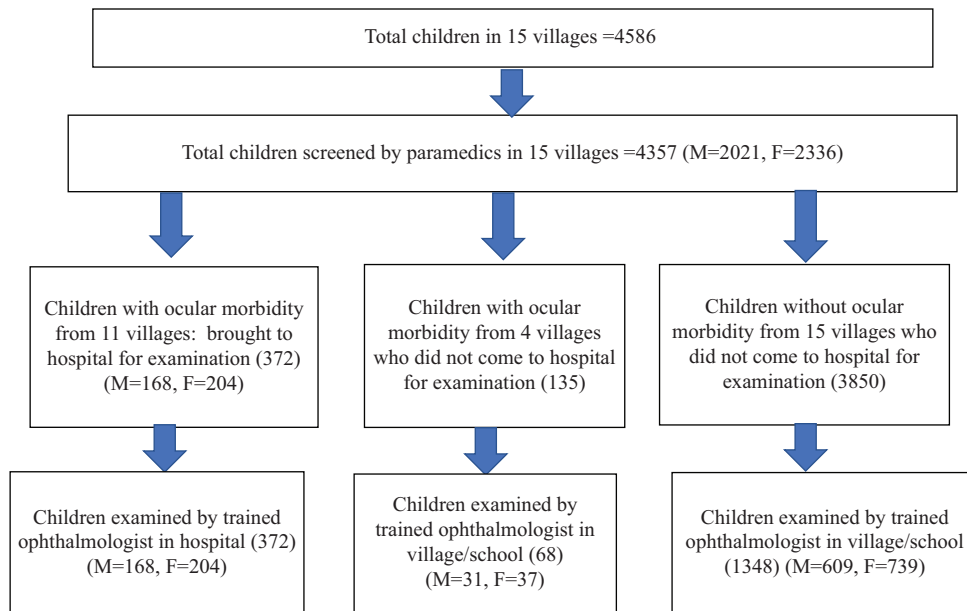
Total children in 15 villages =4586

Total children screened by paramedics in 15 villages =4357 (M=2021, F=2336)

Children with ocular morbidity from 11 villages: brought to hospital for examination (372) (M=168, F=204)

Children with ocular morbidity from 4 villages who did not come to hospital for examination (135)

Children without ocular morbidity from 15 villages who did not come to hospital for examination (3850)

Children examined by trained ophthalmologist in hospital (372) (M=168, F=204)

Children examined by trained ophthalmologist in village/school (68) (M=31, F=37)

Children examined by trained ophthalmologist in village/school (1348) (M=609, F=739)